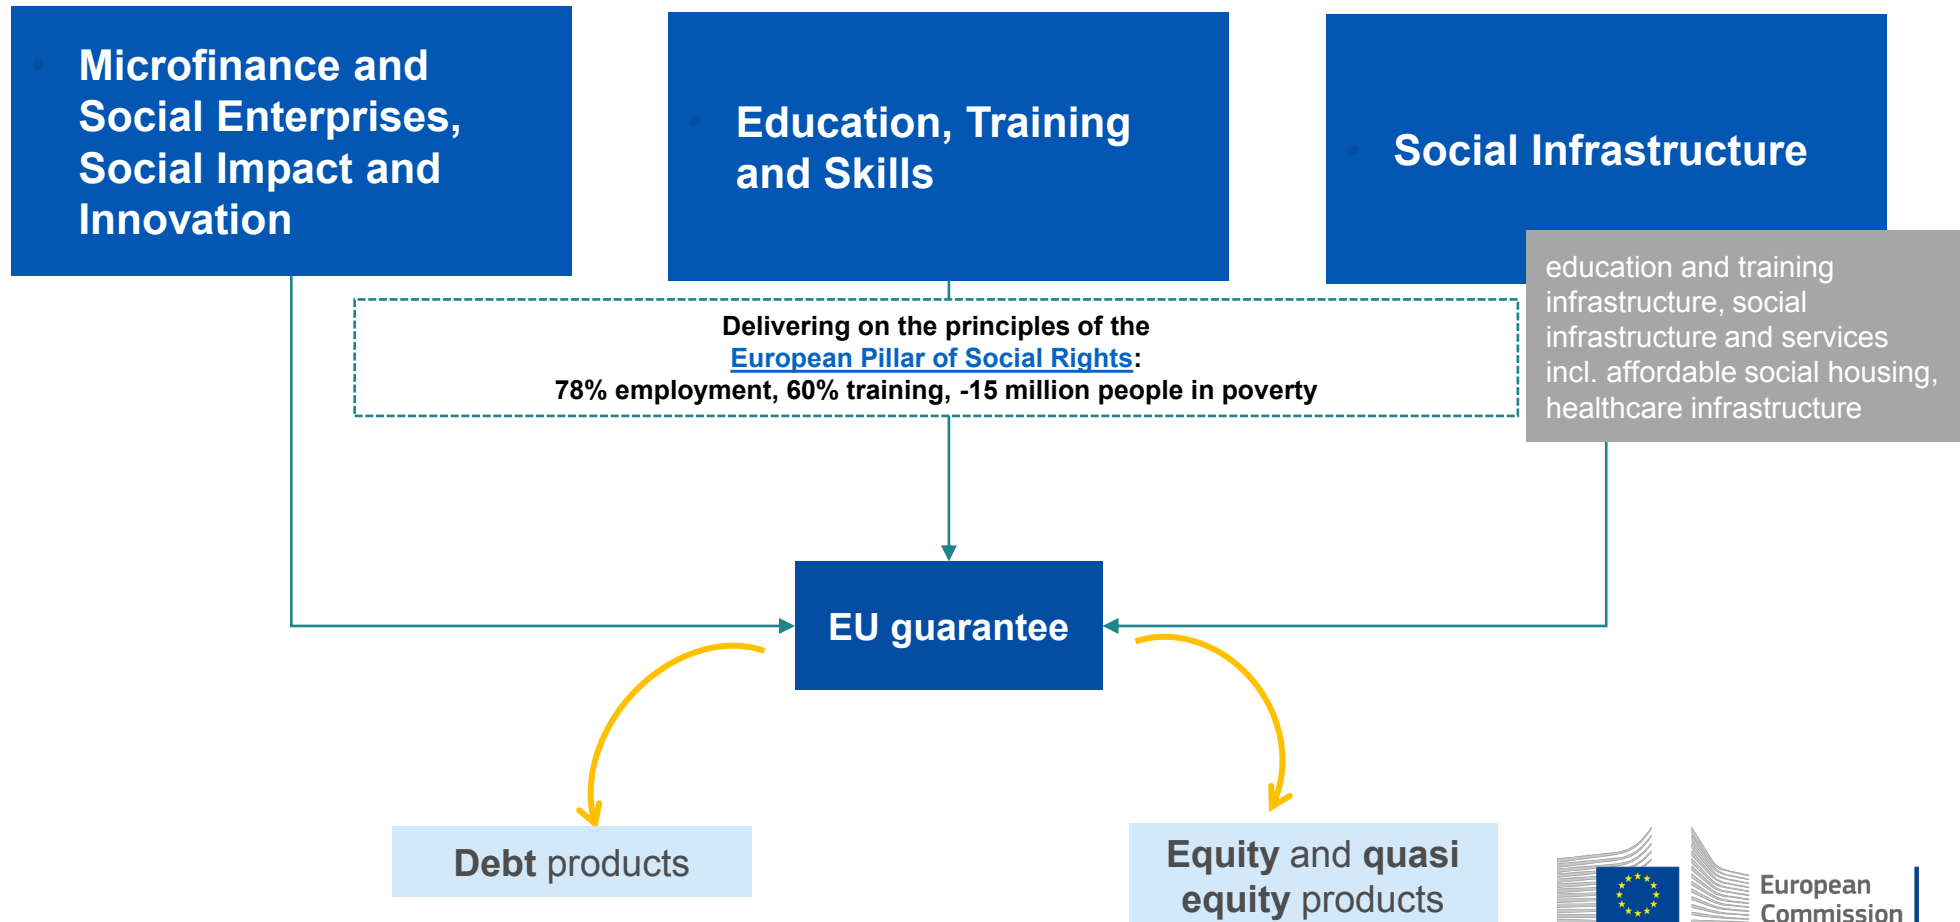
Microfinance and Social Enterprises, Social Impact and Innovation

Education, Training and Skills

Social Infrastructure

education and training infrastructure, social infrastructure and services incl. affordable social housing, healthcare infrastructure

Delivering on the principles of the European Pillar of Social Rights: 78% employment, 60% training, -15 million people in poverty

EU guarantee

Debt products

Equity and quasi equity products

European Commission